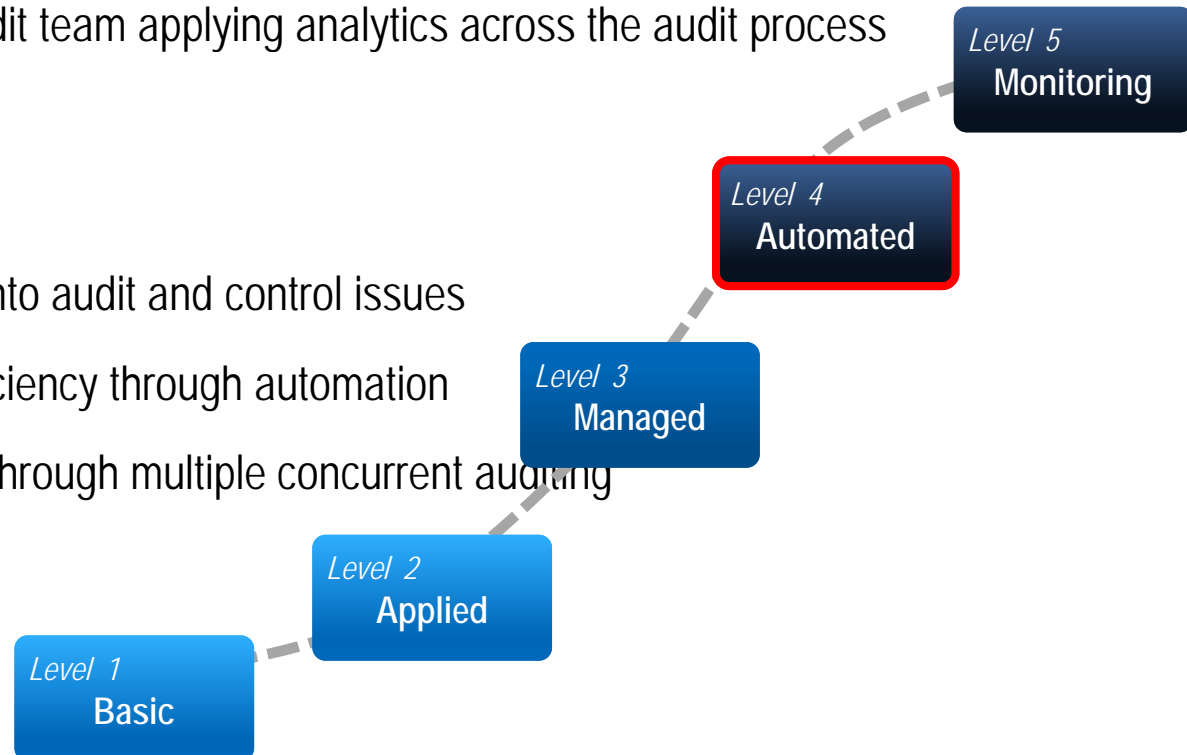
dit team applying analytics across the audit process

nto audit and control issues

ciency through automation

hrough multiple concurrent auditing

Level 5
Monitoring

Level 4
Automated

Level 3
Managed

Level 2
Applied

Level 1
Basic